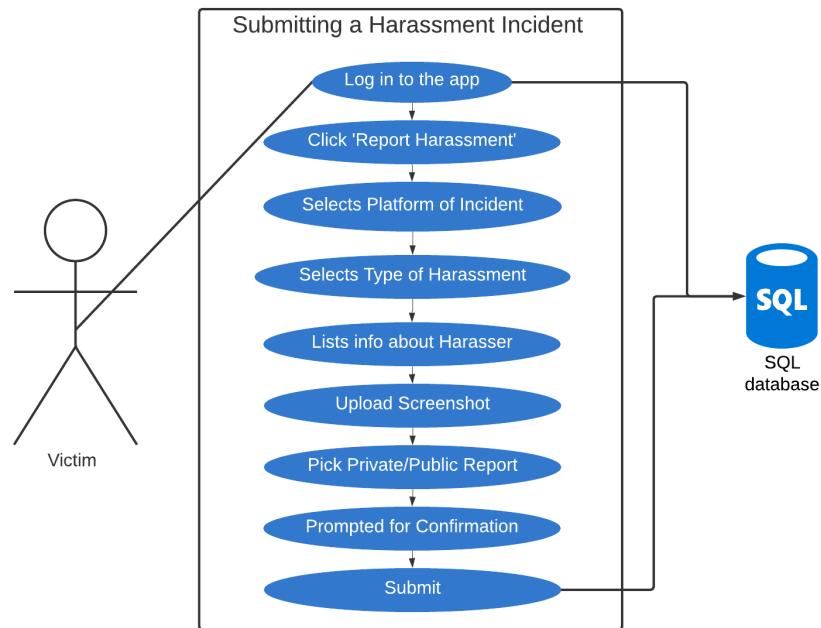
Submitting a Harassment Incident

Log in to the app

Click 'Report Harassment'

Selects Platform of Incident

Selects Type of Harassment

Lists info about Harasser

Upload Screenshot

Pick Private/Public Report

Prompted for Confirmation

Submit

Victim

SQL

SQL database